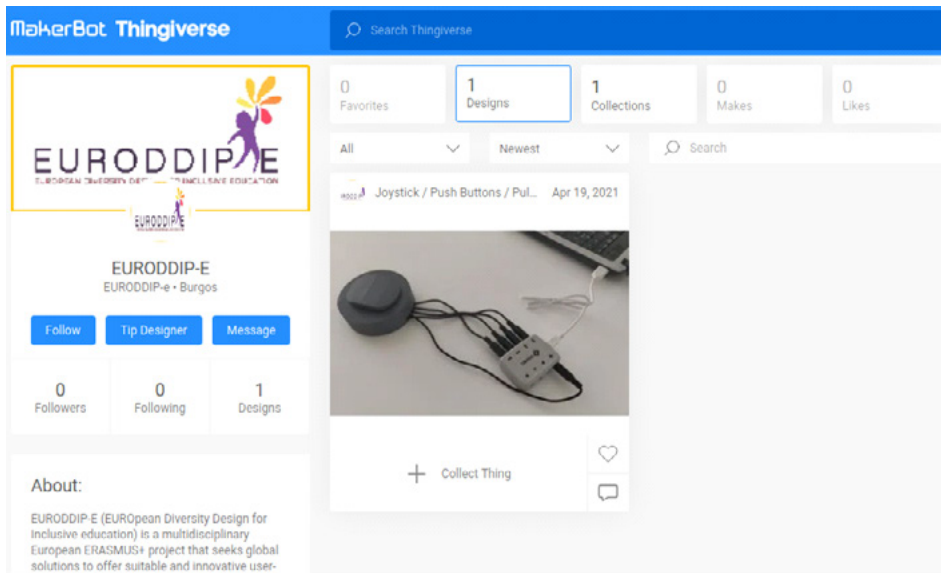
MakerBot Thingiverse

Search Thingiverse

EURODDIP-E
EUROPEAN DIVERSITY DES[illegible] INCLUSIVE EDUCATION

EURODDIP-E

EURODDIP-E
EURODDIP-e • Burgos

Follow Tip Designer Message

0 Followers
0 Following
1 Designs

About:

EURODDIP-E (EUROpean Diversity Design for Inclusive education) is a multidisciplinary European ERASMUS+ project that seeks global solutions to offer suitable and innovative user-

0 Favorites
1 Designs
1 Collections
0 Makes
0 Likes

All
Newest
Search

Joystick / Push Buttons / Pul...
Apr 19, 2021

Collect Thing